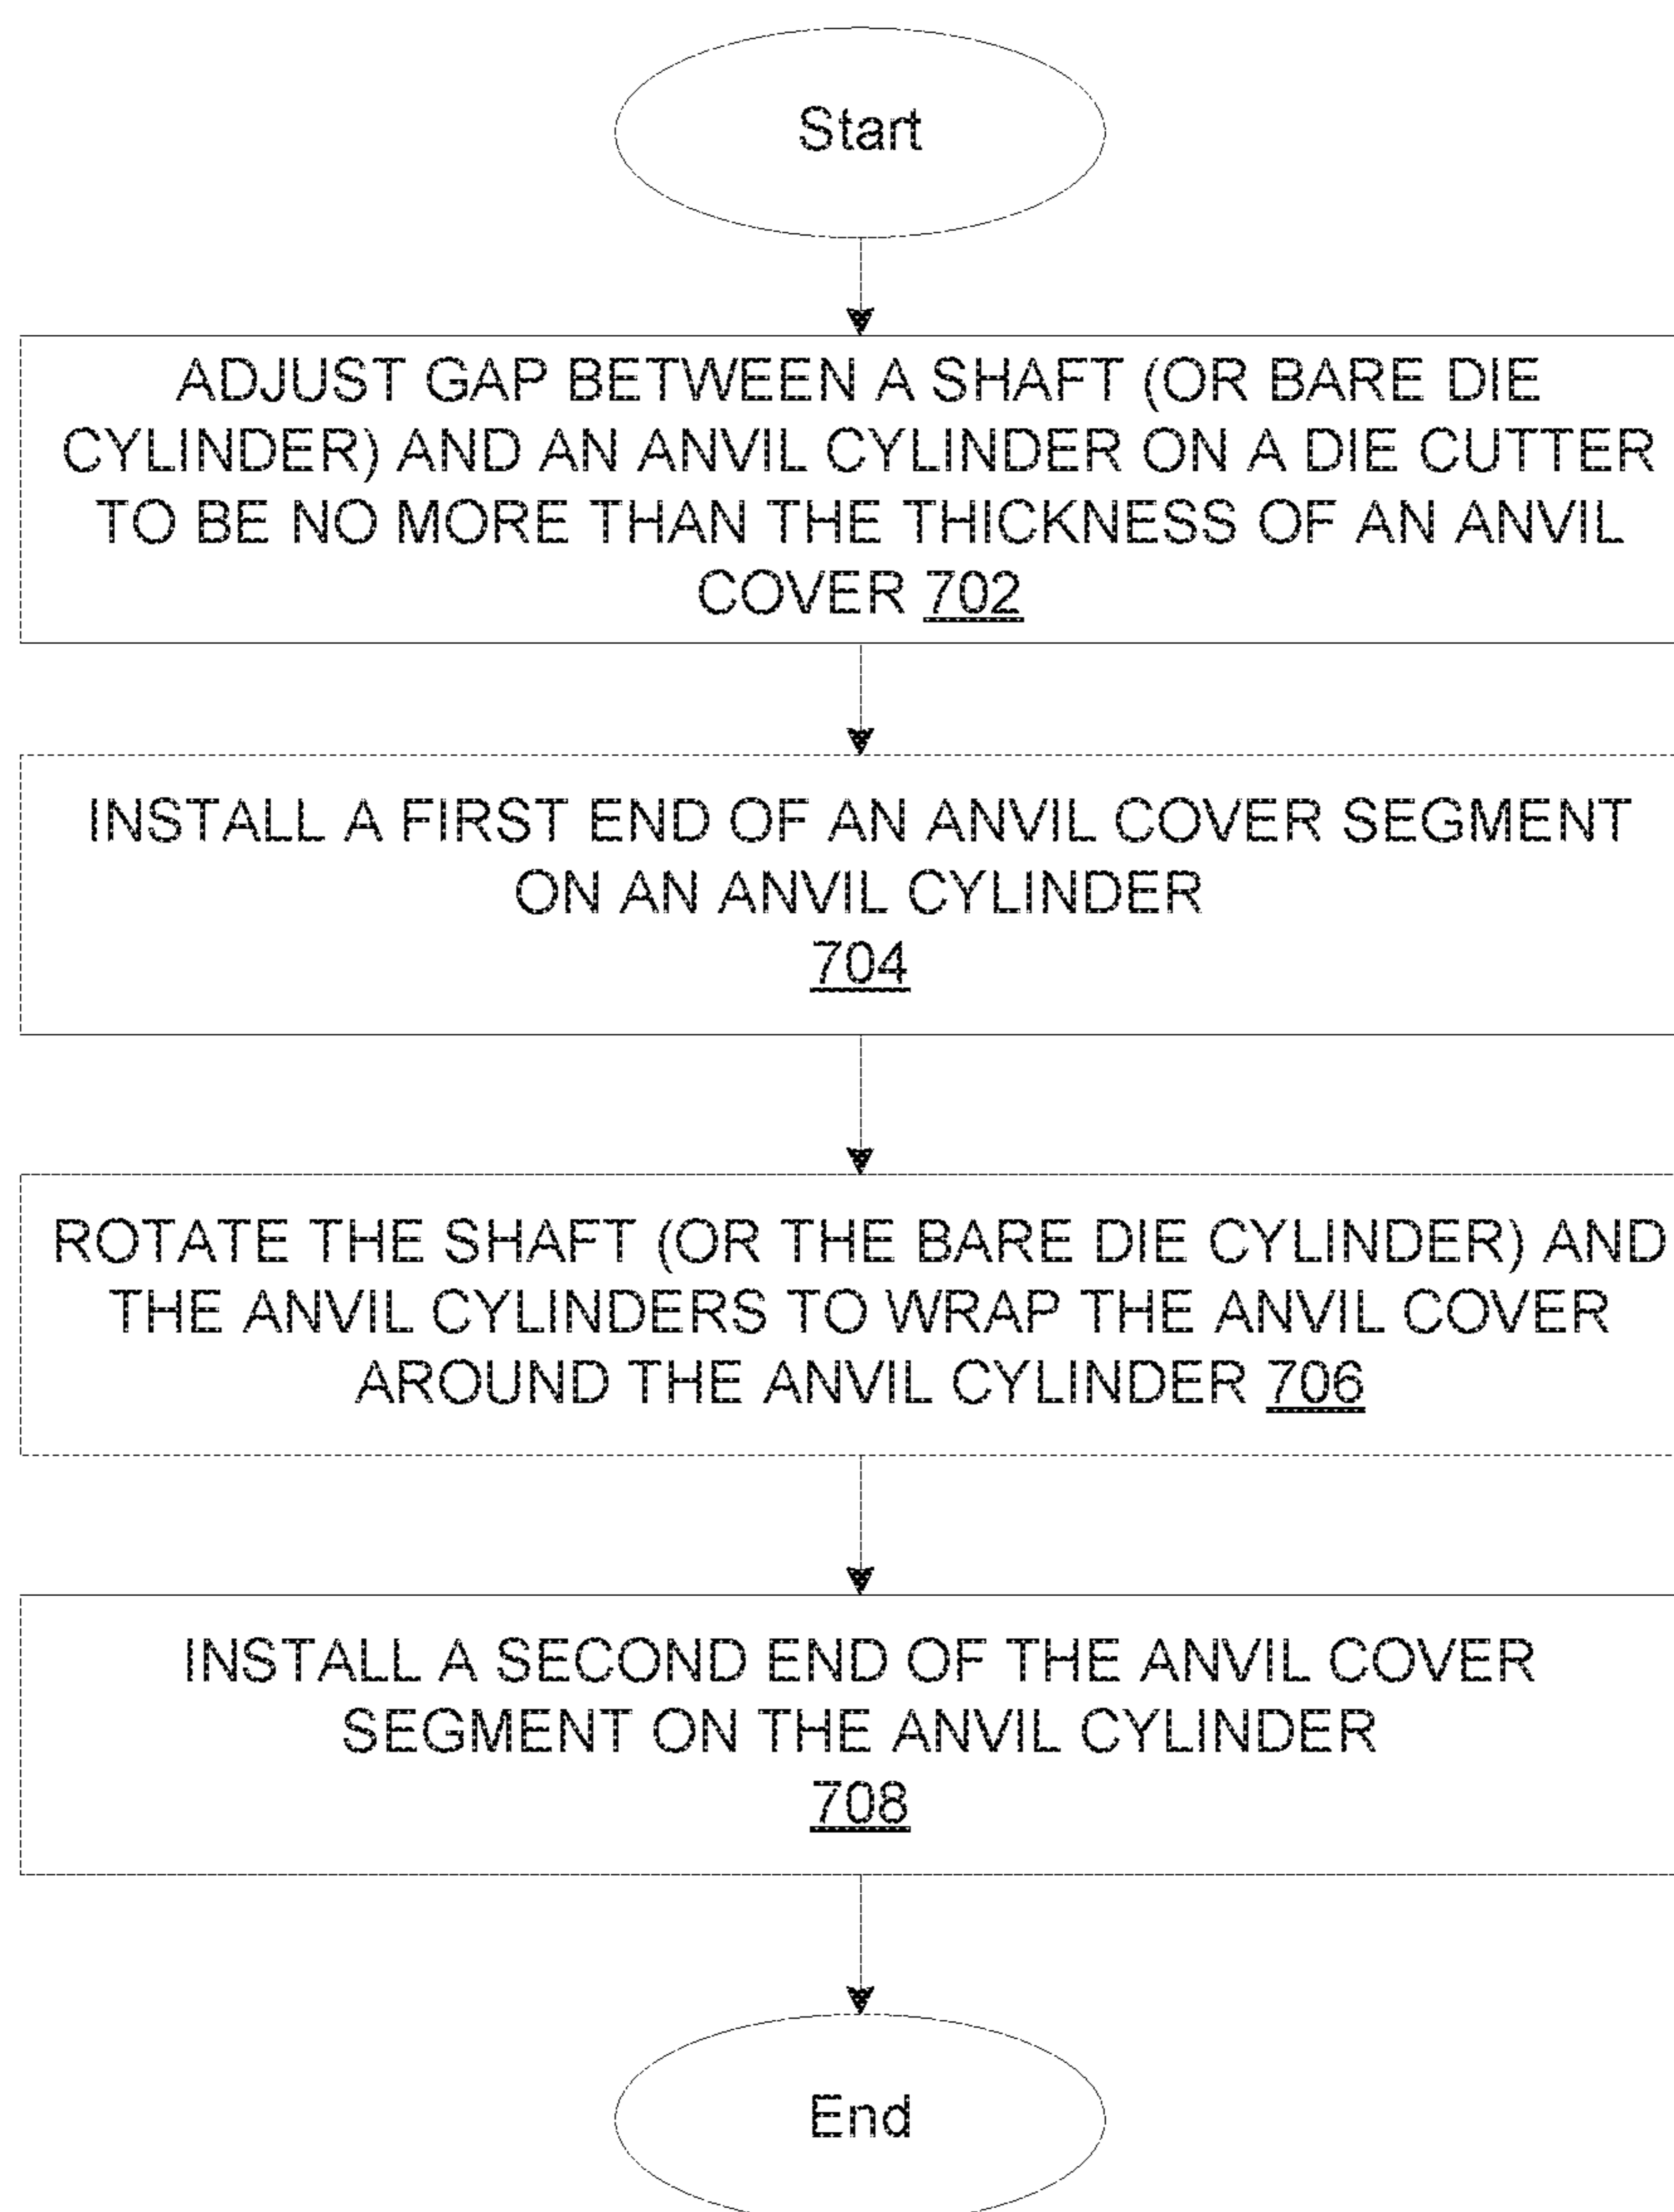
Start

ADJUST GAP BETWEEN A SHAFT (OR BARE DIE CYLINDER) AND AN ANVIL CYLINDER ON A DIE CUTTER TO BE NO MORE THAN THE THICKNESS OF AN ANVIL COVER 702

INSTALL A FIRST END OF AN ANVIL COVER SEGMENT ON AN ANVIL CYLINDER
704

ROTATE THE SHAFT (OR THE BARE DIE CYLINDER) AND THE ANVIL CYLINDERS TO WRAP THE ANVIL COVER AROUND THE ANVIL CYLINDER 706

INSTALL A SECOND END OF THE ANVIL COVER SEGMENT ON THE ANVIL CYLINDER
708

End